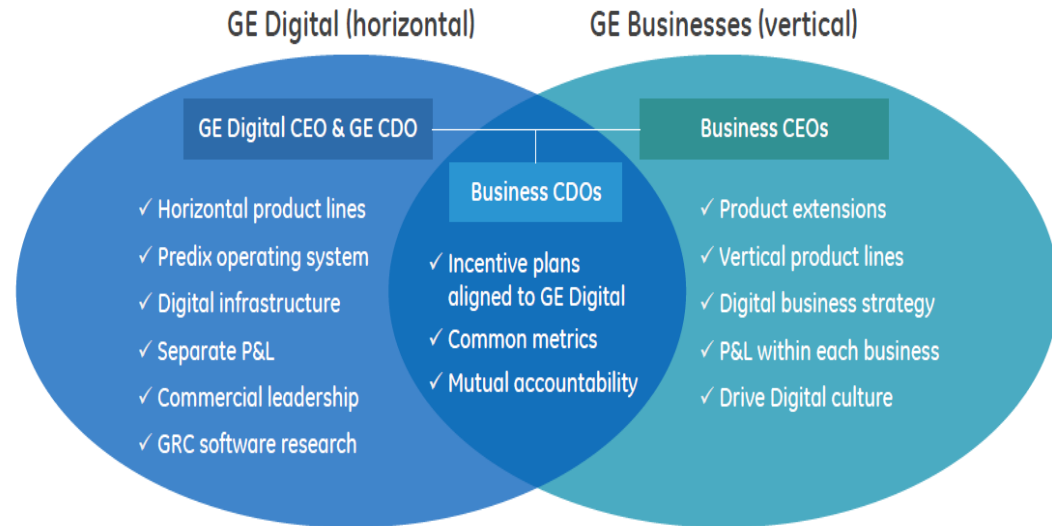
GE Digital (horizontal)

GE Businesses (vertical)

GE Digital CEO & GE CDO

Business CEOs

Business CDOs

✓ Horizontal product lines
✓ Predix operating system
✓ Digital infrastructure
✓ Separate P&L
✓ Commercial leadership
✓ GRC software research

✓ Incentive plans aligned to GE Digital
✓ Common metrics
✓ Mutual accountability

✓ Product extensions
✓ Vertical product lines
✓ Digital business strategy
✓ P&L within each business
✓ Drive Digital culture